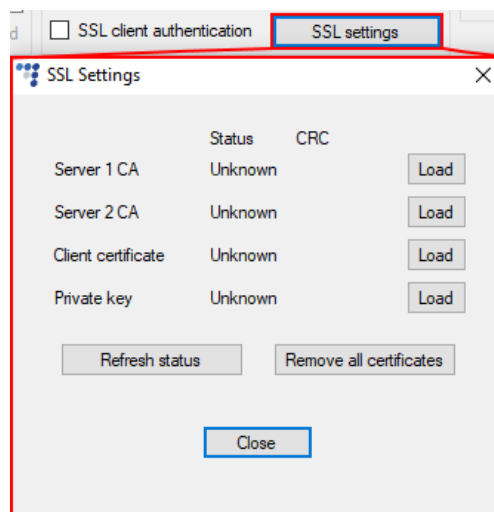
d
SSL client authentication
SSL settings

SSL Settings
×

| | Status | CRC | |
|---|---|---|---|
| Server 1 CA | Unknown | | Load |
| Server 2 CA | Unknown | | Load |
| Client certificate | Unknown | | Load |
| Private key | Unknown | | Load |

Refresh status
Remove all certificates

Close